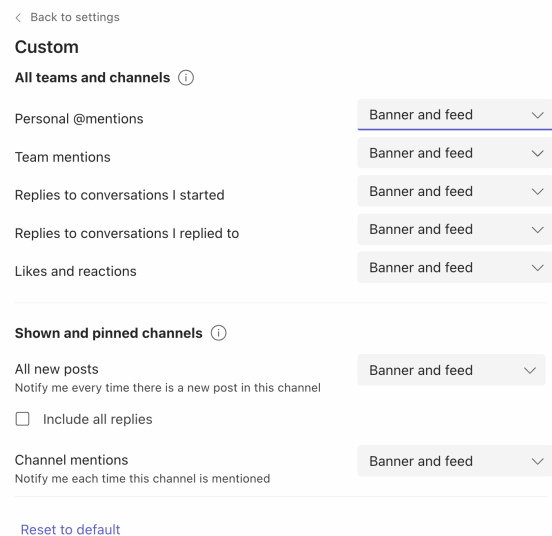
< Back to settings

Custom

All teams and channels

Personal @mentions | Banner and feed

Team mentions | Banner and feed

Replies to conversations I started | Banner and feed

Replies to conversations I replied to | Banner and feed

Likes and reactions | Banner and feed

Shown and pinned channels

All new posts
Notify me every time there is a new post in this channel | Banner and feed

Include all replies

Channel mentions
Notify me each time this channel is mentioned | Banner and feed

Reset to default